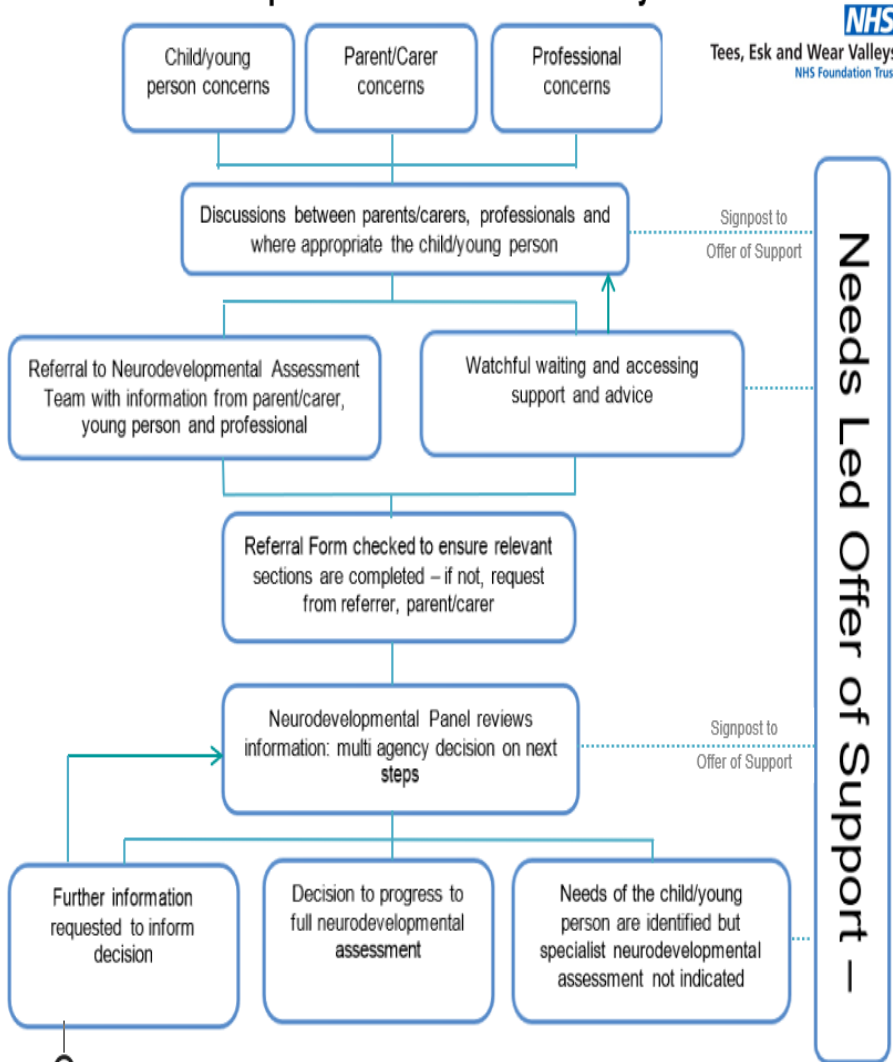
NHS
Tees, Esk and Wear Valleys
NHS Foundation Trus

Child/young person concerns

Parent/Carer concerns

Professional concerns

Discussions between parents/carers, professionals and where appropriate the child/young person

Signpost to Offer of Support

Referral to Neurodevelopmental Assessment Team with information from parent/carer, young person and professional

Watchful waiting and accessing support and advice

Referral Form checked to ensure relevant sections are completed – if not, request from referrer, parent/carer

Neurodevelopmental Panel reviews information: multi agency decision on next steps

Signpost to Offer of Support

Further information requested to inform decision

Decision to progress to full neurodevelopmental assessment

Needs of the child/young person are identified but specialist neurodevelopmental assessment not indicated

Needs Led Offer of Support –